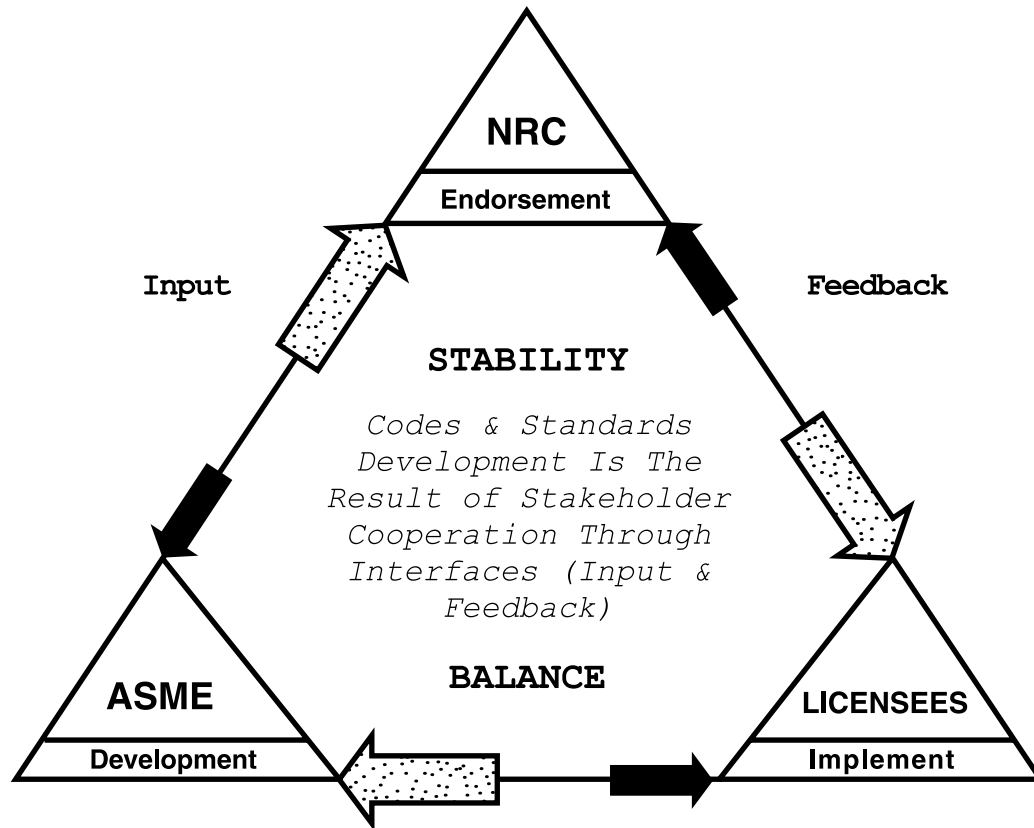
NRC

Endorsement

Input

Feedback

STABILITY

Codes & Standards Development Is The Result of Stakeholder Cooperation Through Interfaces (Input & Feedback)

BALANCE

ASME

Development

LICENSEES

Implement